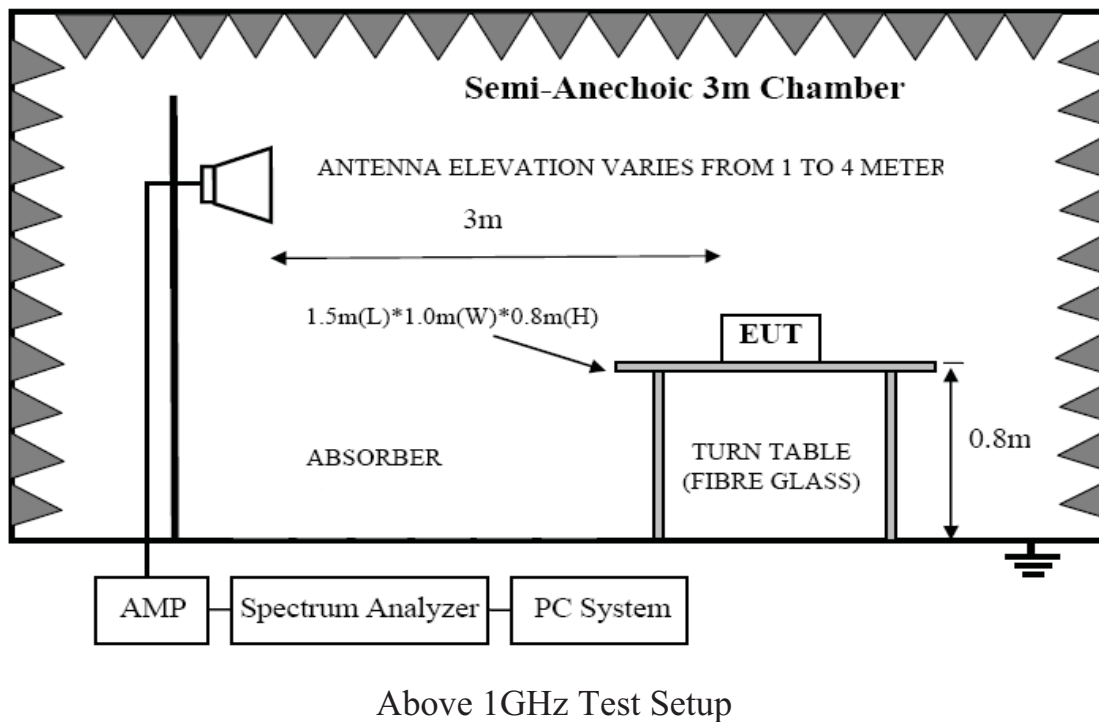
Semi-Anechoic 3m Chamber

ANTENNA ELEVATION VARIES FROM 1 TO 4 METER

3m

1.5m(L)*1.0m(W)*0.8m(H)

EUT

ABSORBER

TURN TABLE (FIBRE GLASS)

0.8m

AMP

Spectrum Analyzer

PC System

Above 1GHz Test Setup